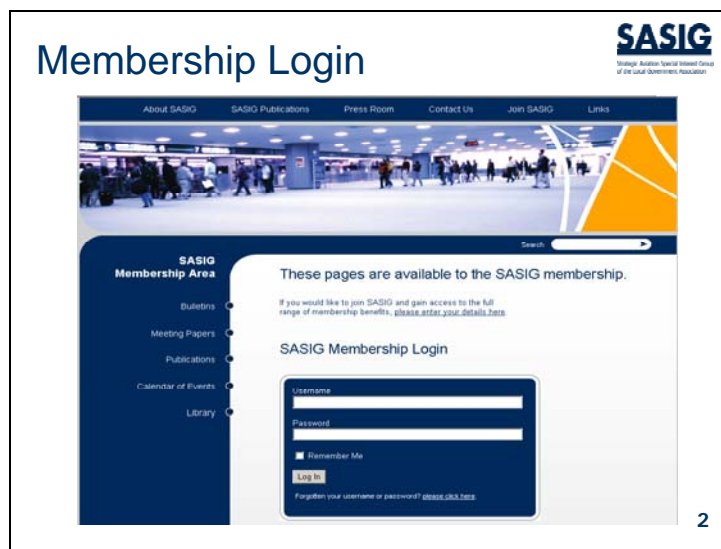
Membership Login

SASIG
Strategic Aviation Special Interest Group of the Local Government Association

About SASIG SASIG Publications Press Room Contact Us Join SASIG Links

Search

SASIG Membership Area

Bulletins

Meeting Papers

Publications

Calendar of Events

Library

These pages are available to the SASIG membership.

If you would like to join SASIG and gain access to the full range of membership benefits, please enter your details here.

SASIG Membership Login

Username

Password

Remember Me

Log In

Forgotten your username or password? please click here.

2